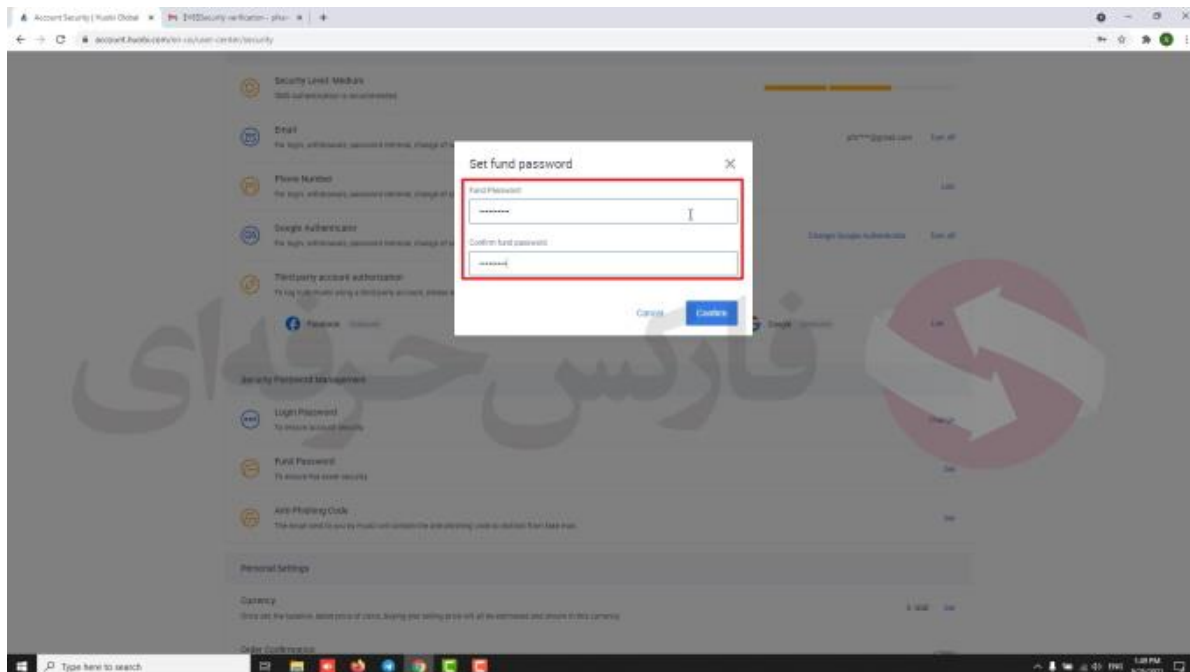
Account Security | Huobi Global
[HB]Security verification - pho

account.huobi.com/en-us/user-center/security

Security Level: Medium
SMS authentication is recommended

Email
For login, withdrawals, password retrieval, change of s

Phone Number
For login, withdrawals, password retrieval, change of s

Google Authenticator
For login, withdrawals, password retrieval, change of s

Third-party account authorization

Facebook

Set fund password

Fund Password

Confirm fund password

Cancel
Confirm

ab***@gmail.com
Set all
Link
Change Google Authenticator
Google

فارکس حرفه‌ای

Security Password Management

Login Password
To ensure account security
Change

Fund Password
To ensure fund asset security
Set

Anti-Phishing Code
Set

Personal Settings

Currency
$ USD

Type here to search